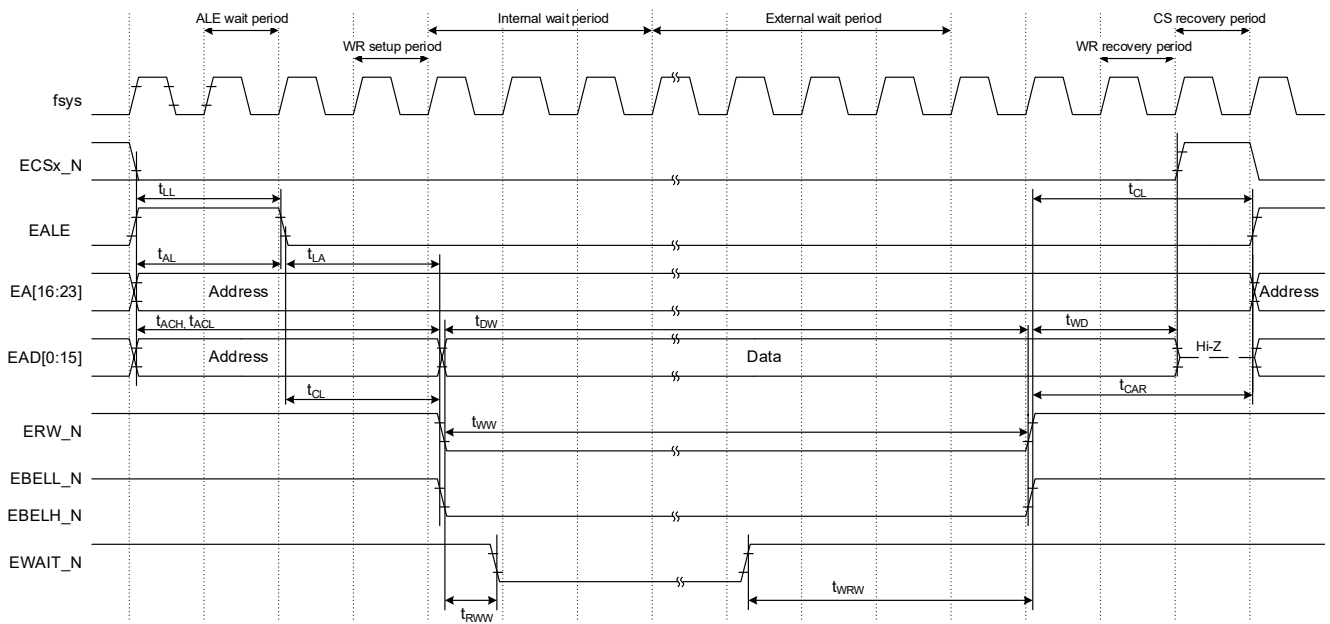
ALE wait period
Internal wait period
External wait period
CS recovery period
WR setup period
WR recovery period

fsys
ECSx_N
EALE
EA[16:23]
EAD[0:15]
ERW_N
EBELL_N
EBELH_N
EWAIT_N

$t_{LL}$
$t_{CL}$
$t_{AL}$
$t_{LA}$
Address
Address
$t_{ACH}, t_{ACL}$
$t_{DW}$
$t_{WD}$
Address
Data
Hi-Z
$t_{CL}$
$t_{CAR}$
$t_{WW}$
$t_{WRW}$
$t_{RWW}$